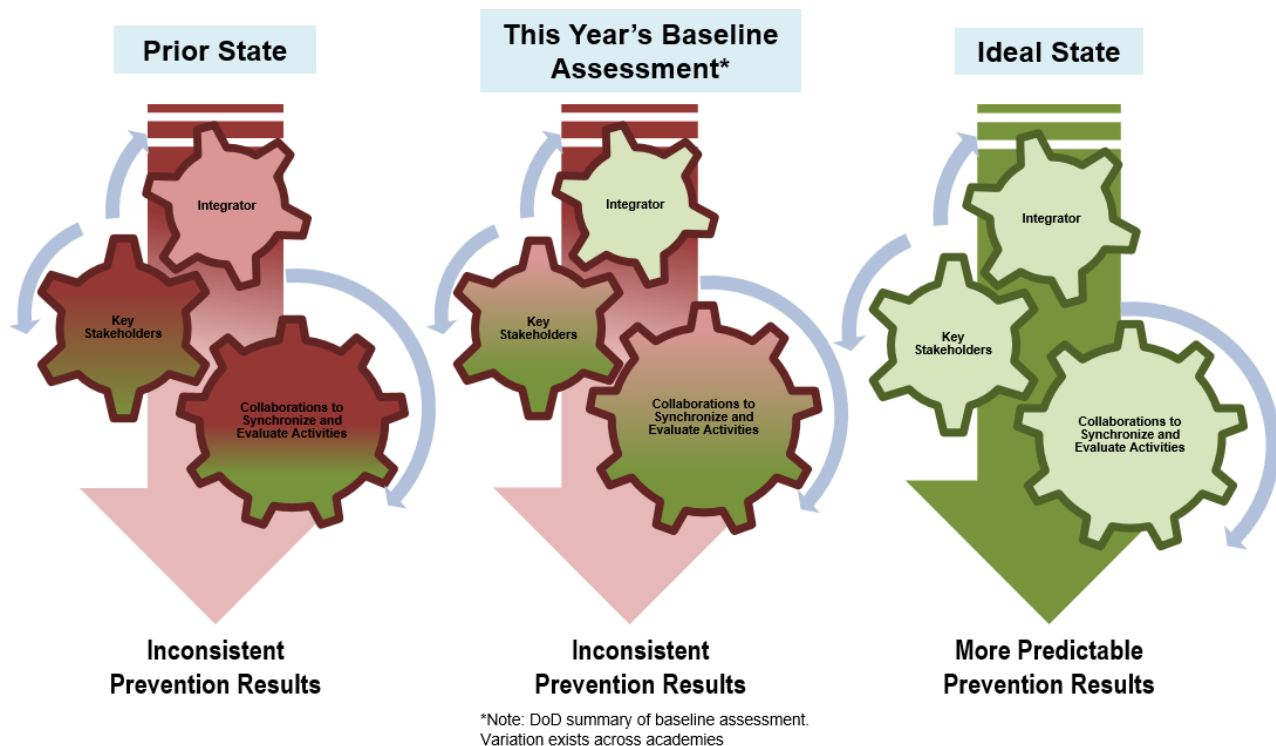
Prior State

Integrator

Key Stakeholders

Collaborations to Synchronize and Evaluate Activities

Inconsistent Prevention Results

This Year's Baseline Assessment*

Integrator

Key Stakeholders

Collaborations to Synchronize and Evaluate Activities

Inconsistent Prevention Results

*Note: DoD summary of baseline assessment. Variation exists across academies

Ideal State

Integrator

Key Stakeholders

Collaborations to Synchronize and Evaluate Activities

More Predictable Prevention Results